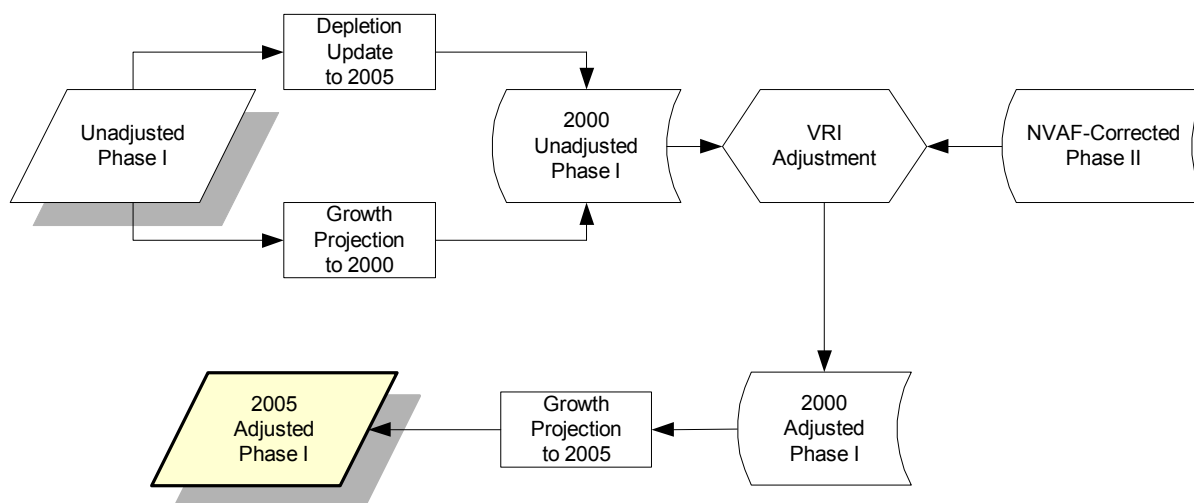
Depletion Update to 2005

Unadjusted Phase I

2000 Unadjusted Phase I

VRI Adjustment

NVAF-Corrected Phase II

Growth Projection to 2000

2005 Adjusted Phase I

Growth Projection to 2005

2000 Adjusted Phase I